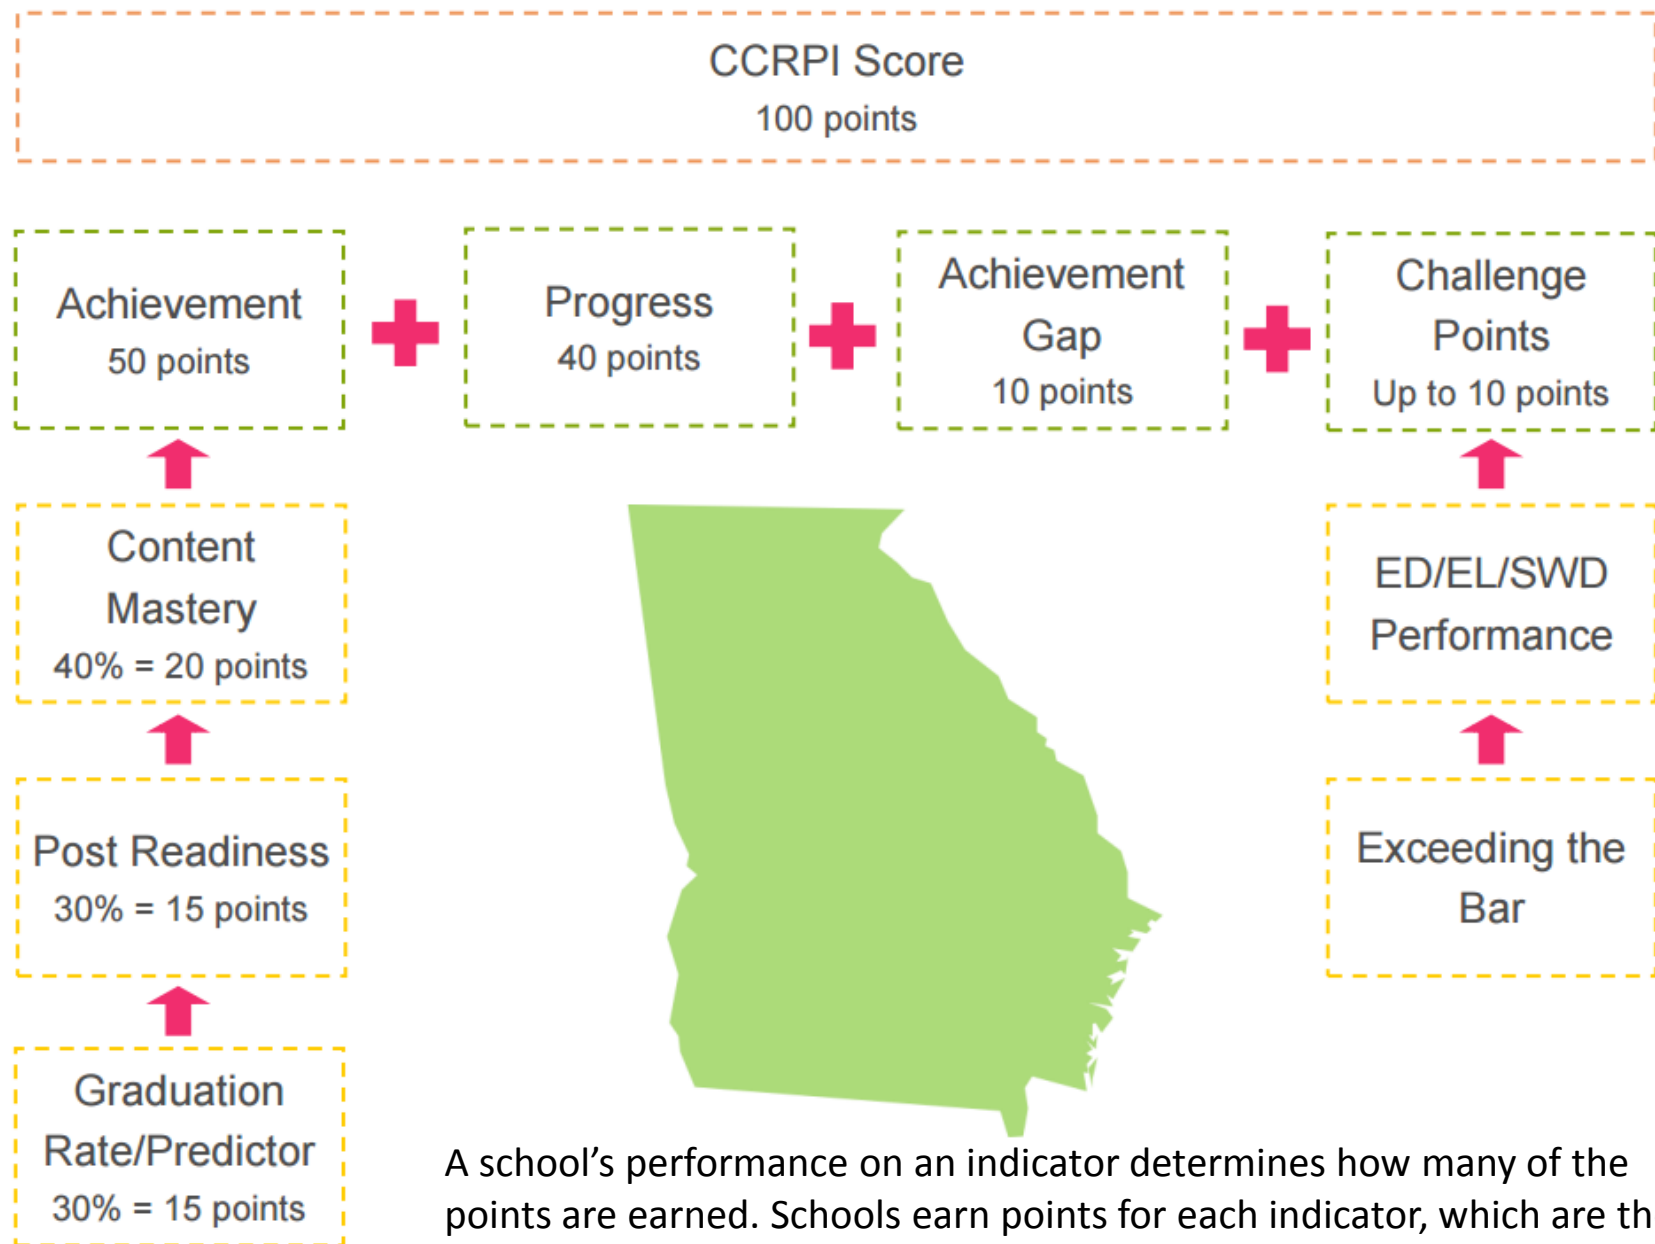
CCRPI Score
100 points

Achievement
50 points

Progress
40 points

Achievement Gap
10 points

Challenge Points
Up to 10 points

Content Mastery
40% = 20 points

Post Readiness
30% = 15 points

Graduation Rate/Predictor
30% = 15 points

ED/EL/SWD Performance

Exceeding the Bar

A school's performance on an indicator determines how many of the points are earned. Schools earn points for each indicator, which are th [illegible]